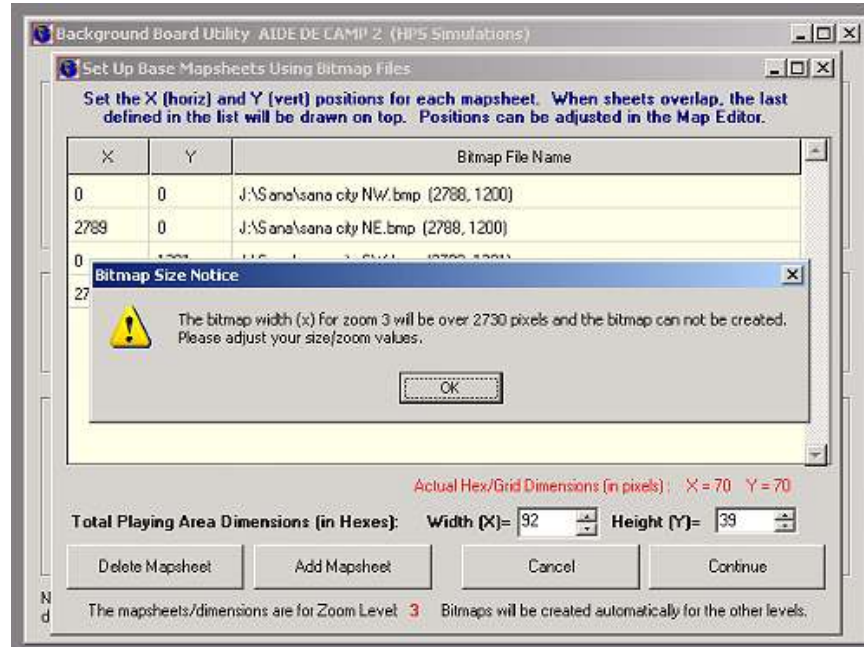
Background Board Utility AIDE DE CAMP 2 (HPS Simulations)

Set Up Base Mapsheets Using Bitmap Files

Set the X (horiz) and Y (vert) positions for each mapsheet. When sheets overlap, the last defined in the list will be drawn on top. Positions can be adjusted in the Map Editor.

| X | Y | Bitmap File Name |
|---|---|---|
| 0 | 0 | J:\Sana\sana city NW.bmp (2788, 1200) |
| 2789 | 0 | J:\Sana\sana city NE.bmp (2788, 1200) |
| 0 | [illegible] | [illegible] |
| 27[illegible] | | |

Bitmap Size Notice

The bitmap width (x) for zoom 3 will be over 2730 pixels and the bitmap can not be created. Please adjust your size/zoom values.

OK

Actual Hex/Grid Dimensions (in pixels): X = 70 Y = 70

Total Playing Area Dimensions (in Hexes): Width (X)= 92 Height (Y)= 39

Delete Mapsheet
Add Mapsheet
Cancel
Continue

N
d

The mapsheets/dimensions are for Zoom Level 3 Bitmaps will be created automatically for the other levels.